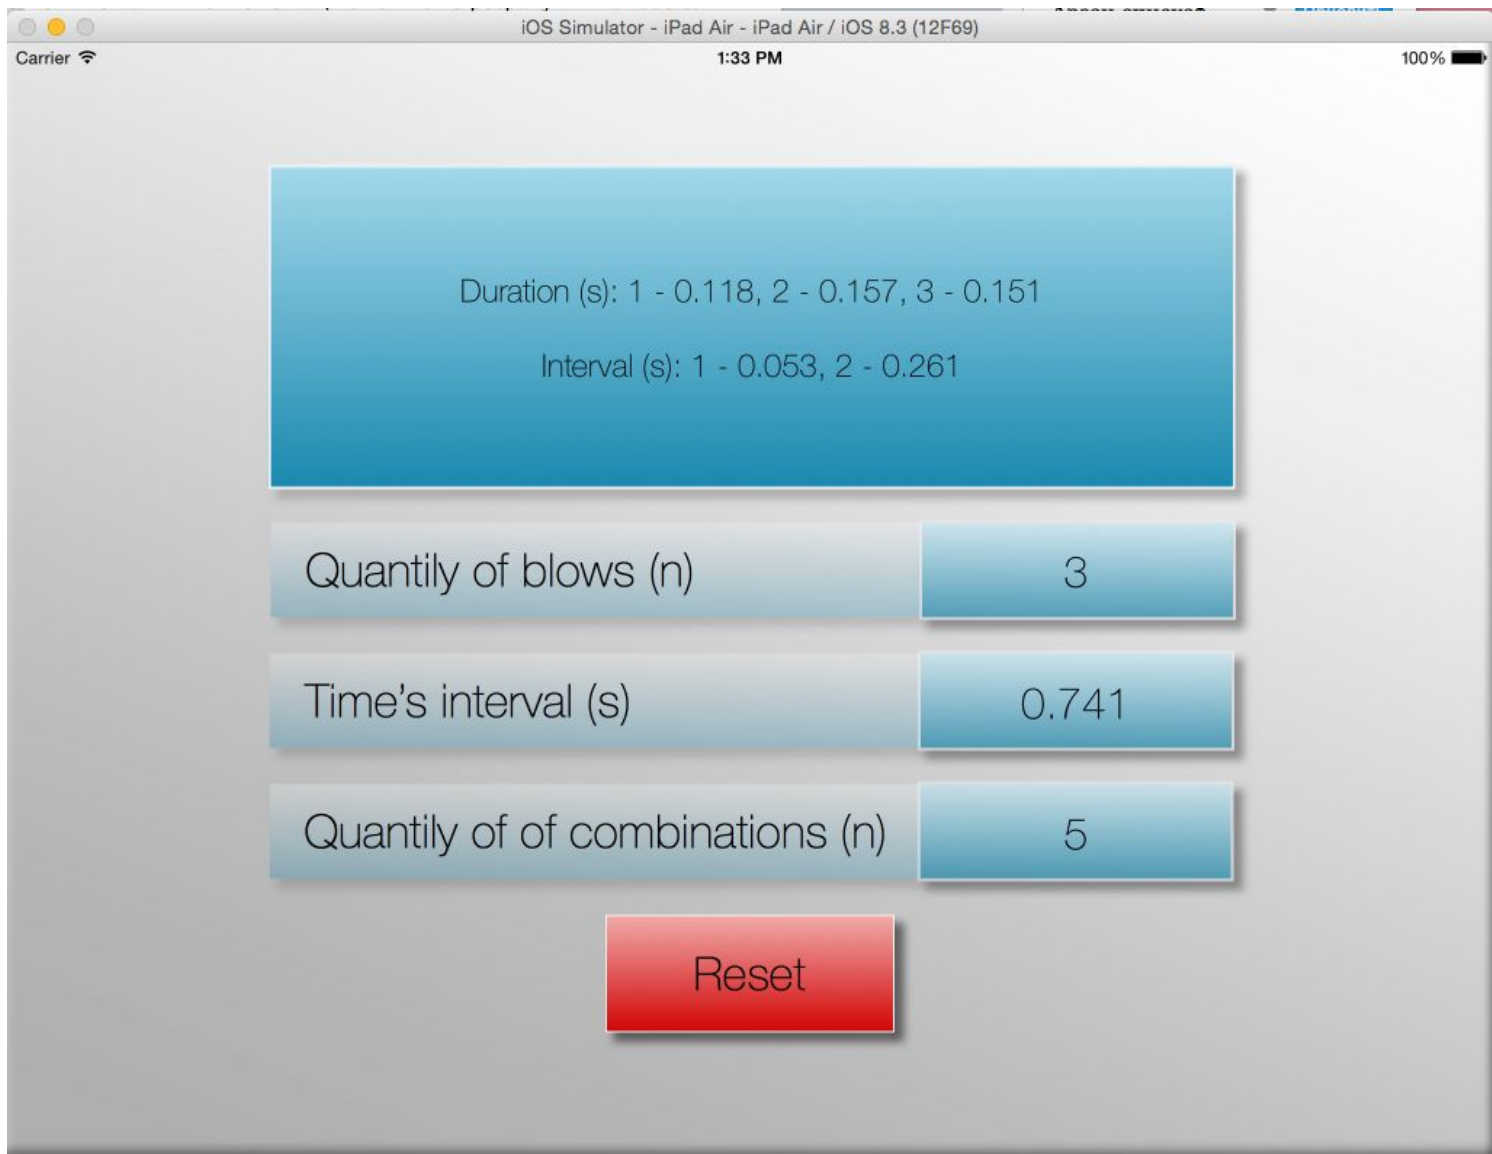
iOS Simulator - iPad Air - iPad Air / iOS 8.3 (12F69)

Carrier

1:33 PM

100%

Duration (s): 1 - 0.118, 2 - 0.157, 3 - 0.151

Interval (s): 1 - 0.053, 2 - 0.261

Quantily of blows (n)

3

Time's interval (s)

0.741

Quantily of of combinations (n)

5

Reset